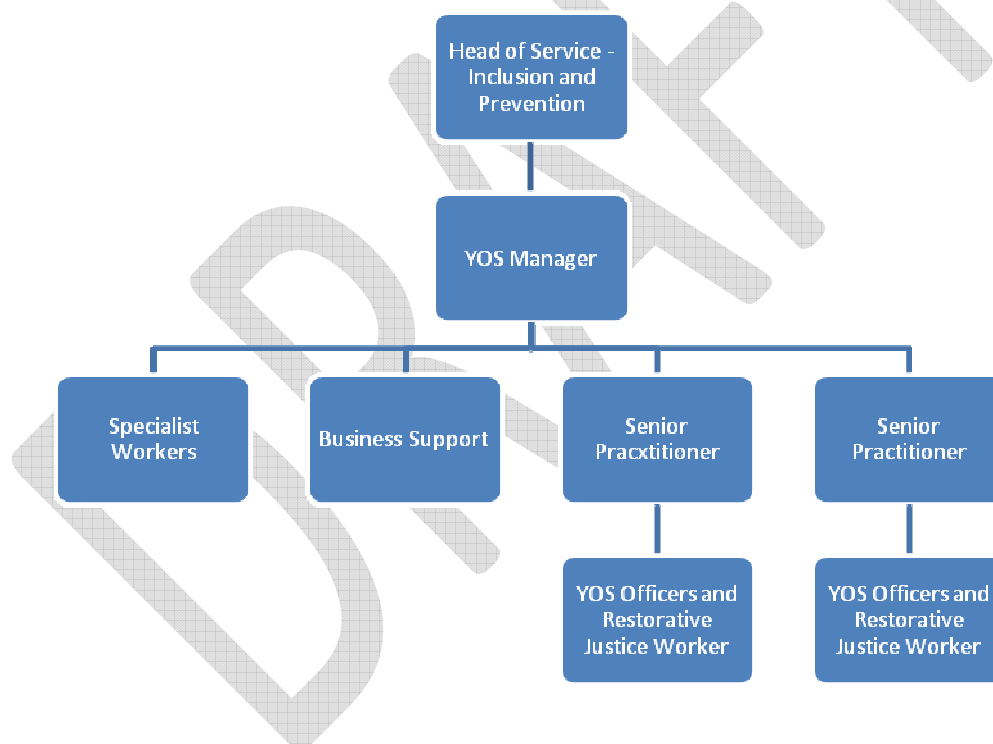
Head of Service - Inclusion and Prevention

YOS Manager

Specialist Workers

Business Support

Senior Pracxtitioner

Senior Practitioner

YOS Officers and Restorative Justice Worker

YOS Officers and Restorative Justice Worker

DRAFT